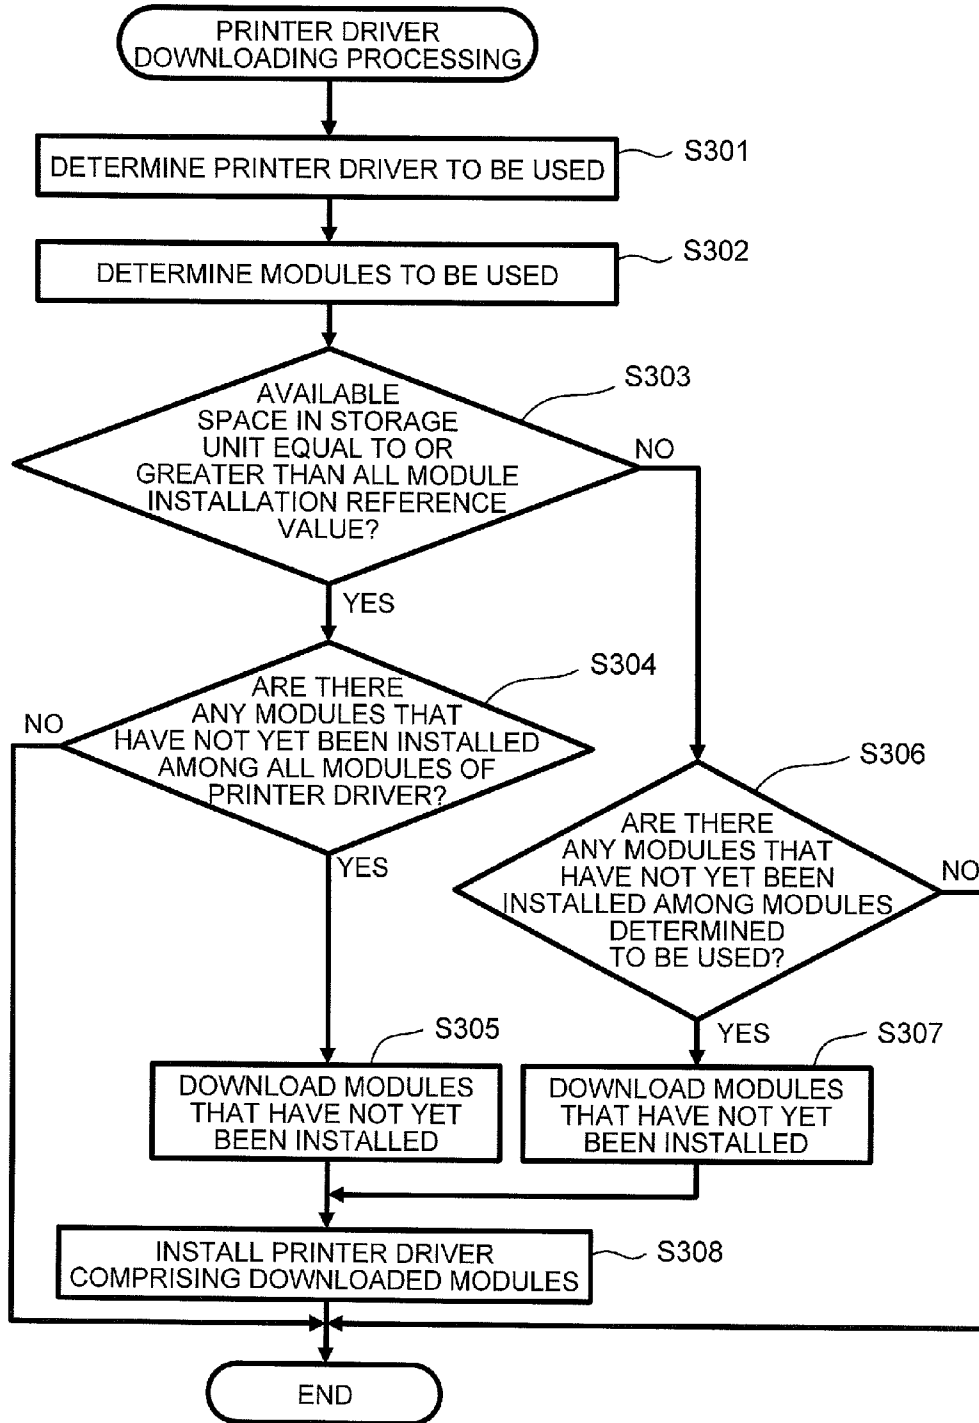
PRINTER DRIVER DOWNLOADING PROCESSING

DETERMINE PRINTER DRIVER TO BE USED

S301

DETERMINE MODULES TO BE USED

S302

AVAILABLE SPACE IN STORAGE UNIT EQUAL TO OR GREATER THAN ALL MODULE INSTALLATION REFERENCE VALUE?

S303

NO

YES

ARE THERE ANY MODULES THAT HAVE NOT YET BEEN INSTALLED AMONG ALL MODULES OF PRINTER DRIVER?

S304

NO

YES

S306

ARE THERE ANY MODULES THAT HAVE NOT YET BEEN INSTALLED AMONG MODULES DETERMINED TO BE USED?

NO

YES

S305

DOWNLOAD MODULES THAT HAVE NOT YET BEEN INSTALLED

S307

DOWNLOAD MODULES THAT HAVE NOT YET BEEN INSTALLED

INSTALL PRINTER DRIVER COMPRISING DOWNLOADED MODULES

S308

END